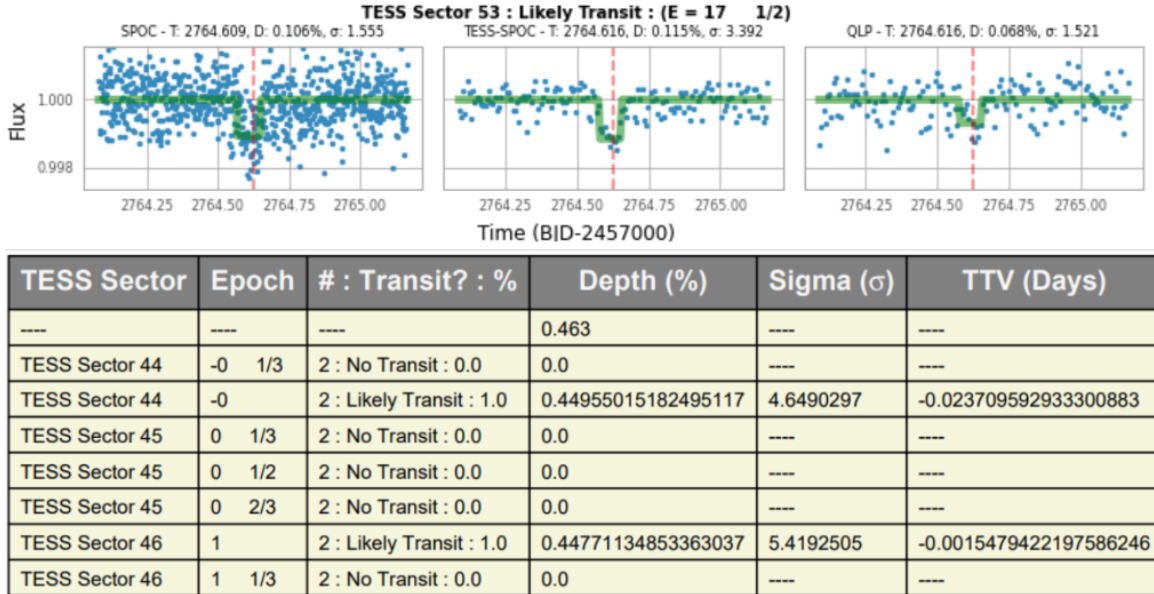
TESS Sector 53 : Likely Transit : (E = 17 1/2)

SPOC - T: 2764.609, D: 0.106%, σ: 1.555

TESS-SPOC - T: 2764.616, D: 0.115%, σ: 3.392

QLP - T: 2764.616, D: 0.068%, σ: 1.521

Flux

1.000

0.998

2764.25 2764.50 2764.75 2765.00

2764.25 2764.50 2764.75 2765.00

2764.25 2764.50 2764.75 2765.00

Time (BJD-2457000)

| TESS Sector | Epoch | # : Transit? : % | Depth (%) | Sigma (σ) | TTV (Days) |
|---|---|---|---|---|---|
| ---- | ---- | ---- | 0.463 | ---- | ---- |
| TESS Sector 44 | -0 1/3 | 2 : No Transit : 0.0 | 0.0 | ---- | ---- |
| TESS Sector 44 | -0 | 2 : Likely Transit : 1.0 | 0.44955015182495117 | 4.6490297 | -0.023709592933300883 |
| TESS Sector 45 | 0 1/3 | 2 : No Transit : 0.0 | 0.0 | ---- | ---- |
| TESS Sector 45 | 0 1/2 | 2 : No Transit : 0.0 | 0.0 | ---- | ---- |
| TESS Sector 45 | 0 2/3 | 2 : No Transit : 0.0 | 0.0 | ---- | ---- |
| TESS Sector 46 | 1 | 2 : Likely Transit : 1.0 | 0.44771134853363037 | 5.4192505 | -0.001547942219758624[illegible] |
| TESS Sector 46 | 1 1/3 | 2 : No Transit : 0.0 | 0.0 | ---- | ---- |